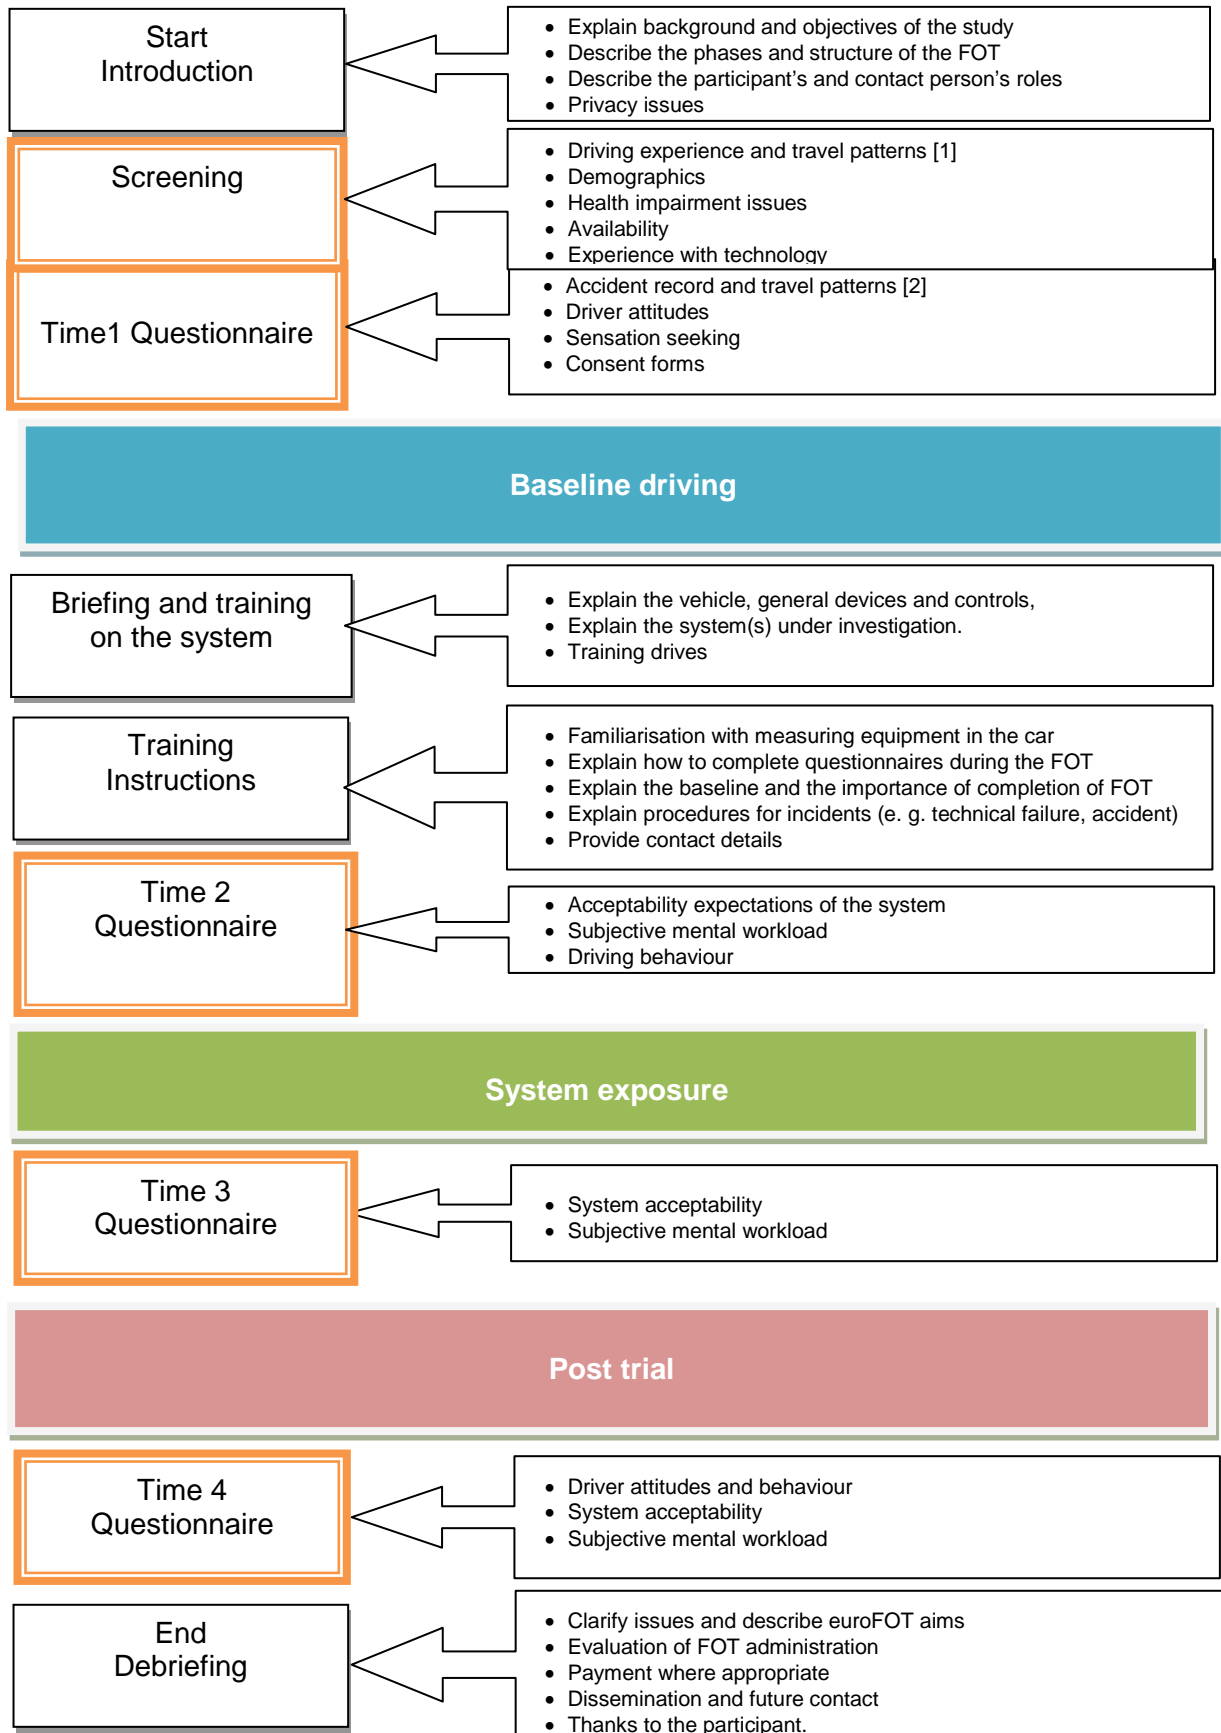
Start
Introduction

- Explain background and objectives of the study
- Describe the phases and structure of the FOT
- Describe the participant's and contact person's roles
- Privacy issues

Screening

- Driving experience and travel patterns [1]
- Demographics
- Health impairment issues
- Availability
- Experience with technology

Time1 Questionnaire

- Accident record and travel patterns [2]
- Driver attitudes
- Sensation seeking
- Consent forms

Baseline driving

Briefing and training on the system

- Explain the vehicle, general devices and controls,
- Explain the system(s) under investigation.
- Training drives

Training
Instructions

- Familiarisation with measuring equipment in the car
- Explain how to complete questionnaires during the FOT
- Explain the baseline and the importance of completion of FOT
- Explain procedures for incidents (e. g. technical failure, accident)
- Provide contact details

Time 2
Questionnaire

- Acceptability expectations of the system
- Subjective mental workload
- Driving behaviour

System exposure

Time 3
Questionnaire

- System acceptability
- Subjective mental workload

Post trial

Time 4
Questionnaire

- Driver attitudes and behaviour
- System acceptability
- Subjective mental workload

End
Debriefing

- Clarify issues and describe euroFOT aims
- Evaluation of FOT administration
- Payment where appropriate
- Dissemination and future contact
- Thanks to the participant.